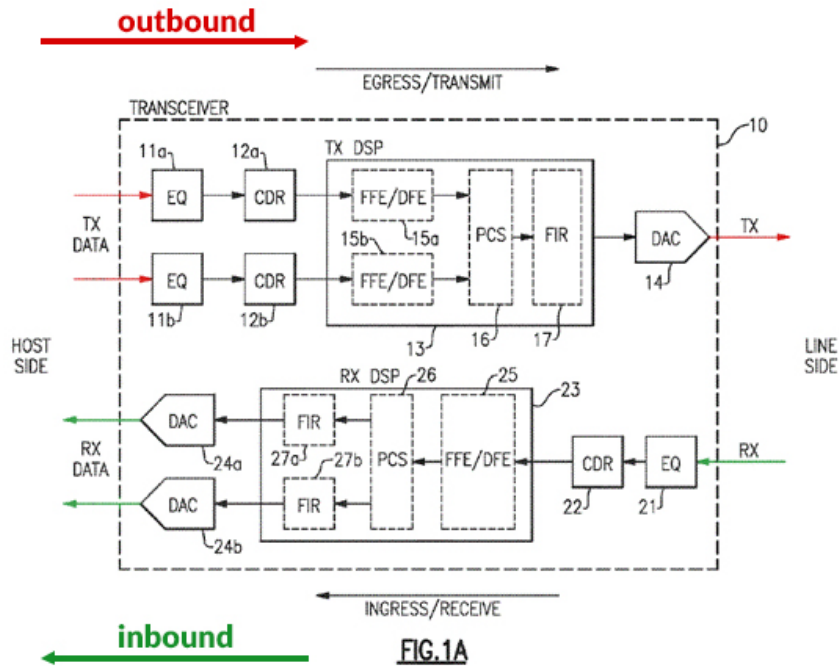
outbound

EGRESS/TRANSMIT

TRANSCEIVER

10

11a

12a

TX DSP

EQ

CDR

FFE/DFE

TX DATA

15b

15a

PCS

FIR

DAC

TX

EQ

CDR

FFE/DFE

14

11b

12b

13

16

17

HOST SIDE

LINE SIDE

RX DSP

26

25

23

DAC

FIR

RX DATA

PCS

FFE/DFE

CDR

EQ

RX

24a

27a

27b

DAC

FIR

22

21

24b

INGRESS/RECEIVE

inbound

FIG.1A